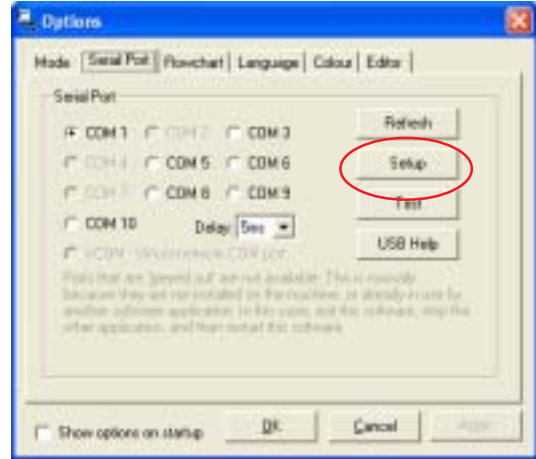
Options

Mode | Serial Port | Flowchart | Language | Colour | Editor

Serial Port

COM 1 COM 2 COM 3

COM 4 COM 5 COM 6

COM 7 COM 8 COM 9

COM 10 Delay 5ms

VCOM - Virtual remote COM port

Ports that are 'greyed out' are not available. This is normally because they are not installed on the machine, or already in use by another software application. In this case, exit this software, stop the other application, and then restart this software.

Refresh

Setup

Test

USB Help

Show options on startup

OK

Cancel

Apply